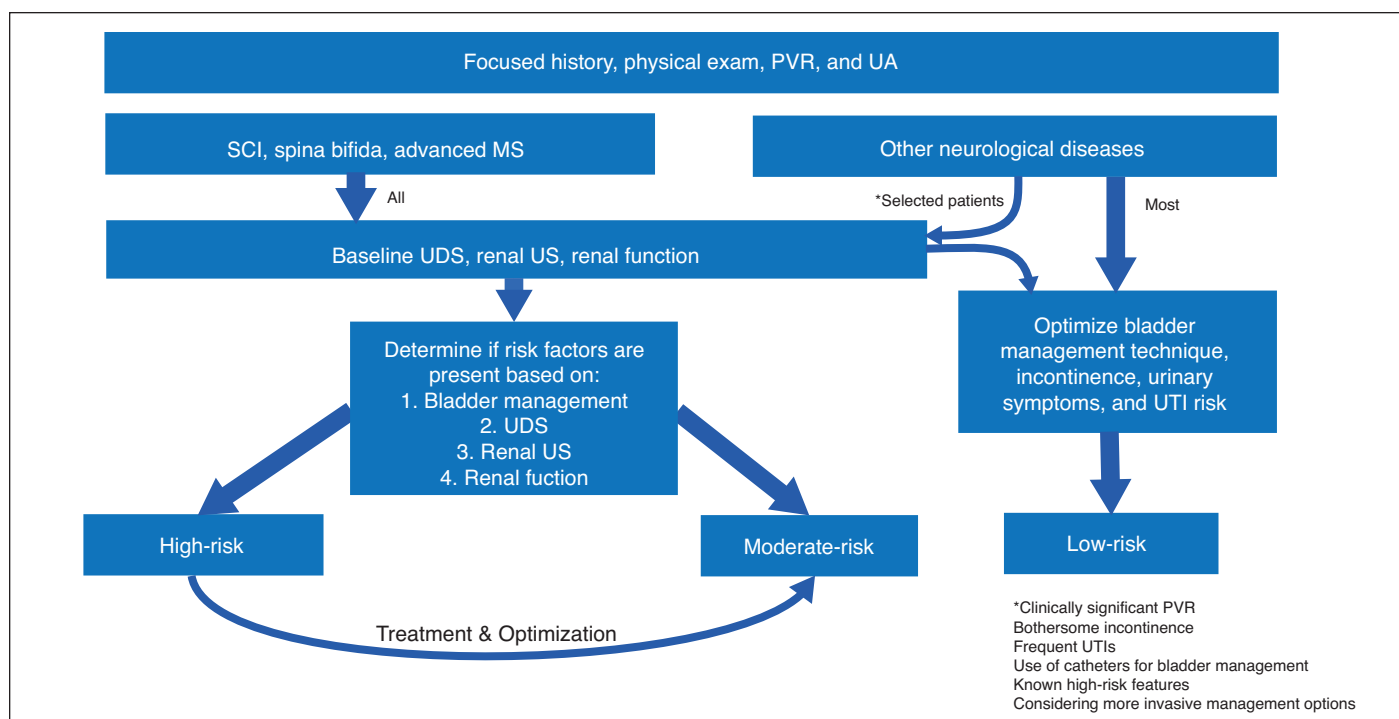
Focused history, physical exam, PVR, and UA

SCI, spina bifida, advanced MS

Other neurological diseases

All

*Selected patients

Most

Baseline UDS, renal US, renal function

Determine if risk factors are present based on:
1. Bladder management
2. UDS
3. Renal US
4. Renal fuction

Optimize bladder management technique, incontinence, urinary symptoms, and UTI risk

High-risk

Moderate-risk

Low-risk

Treatment & Optimization

*Clinically significant PVR
Bothersome incontinence
Frequent UTIs
Use of catheters for bladder management
Known high-risk features
Considering more invasive management options